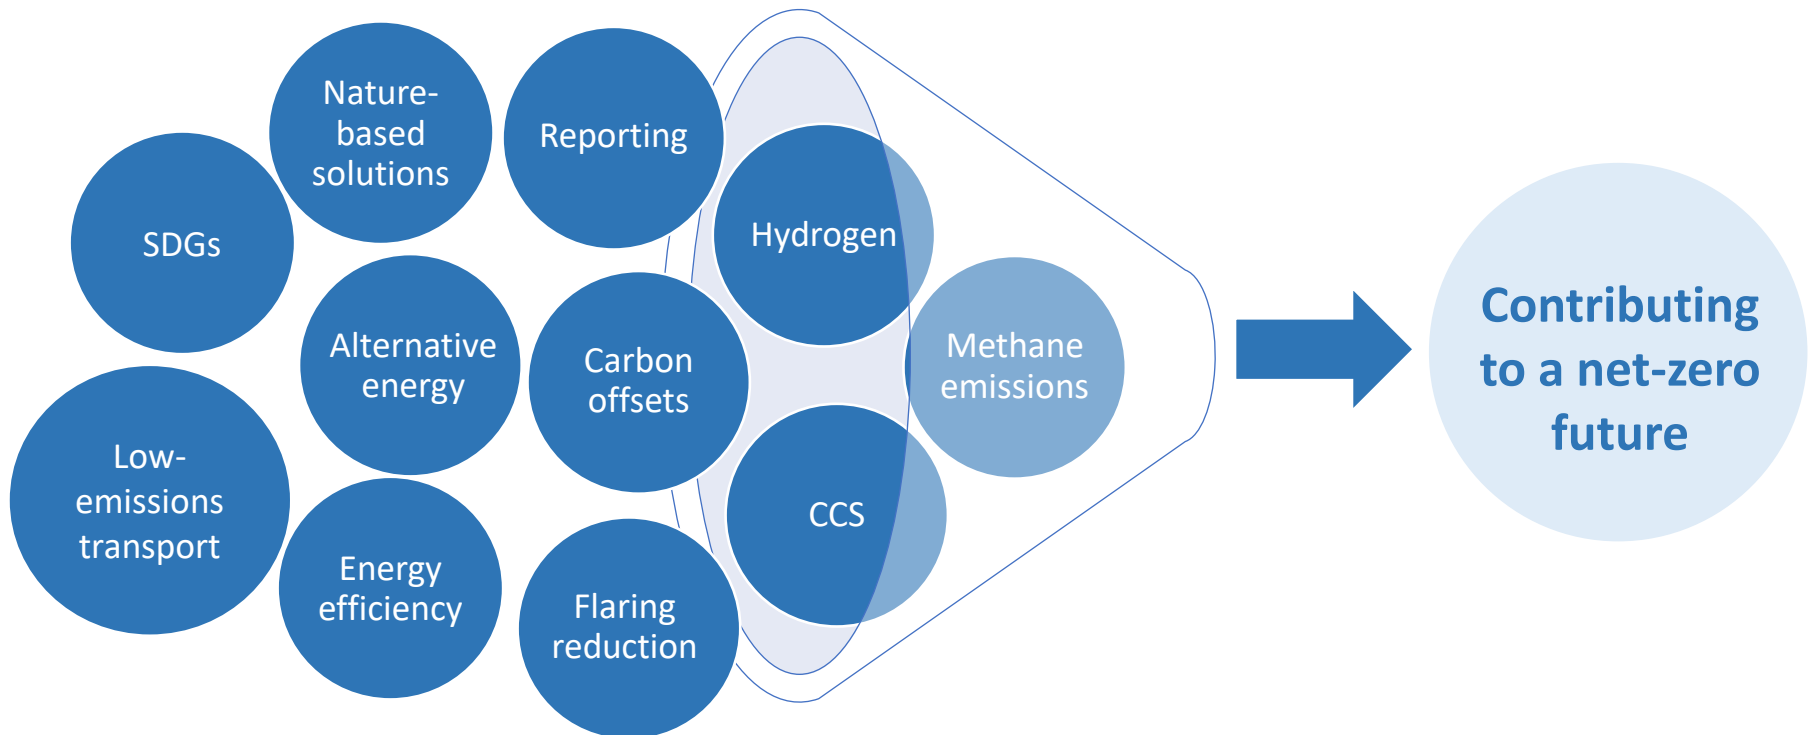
Nature-based solutions

Reporting

SDGs

Hydrogen

Alternative energy

Carbon offsets

Methane emissions

Low-emissions transport

Energy efficiency

CCS

Flaring reduction

Contributing to a net-zero future